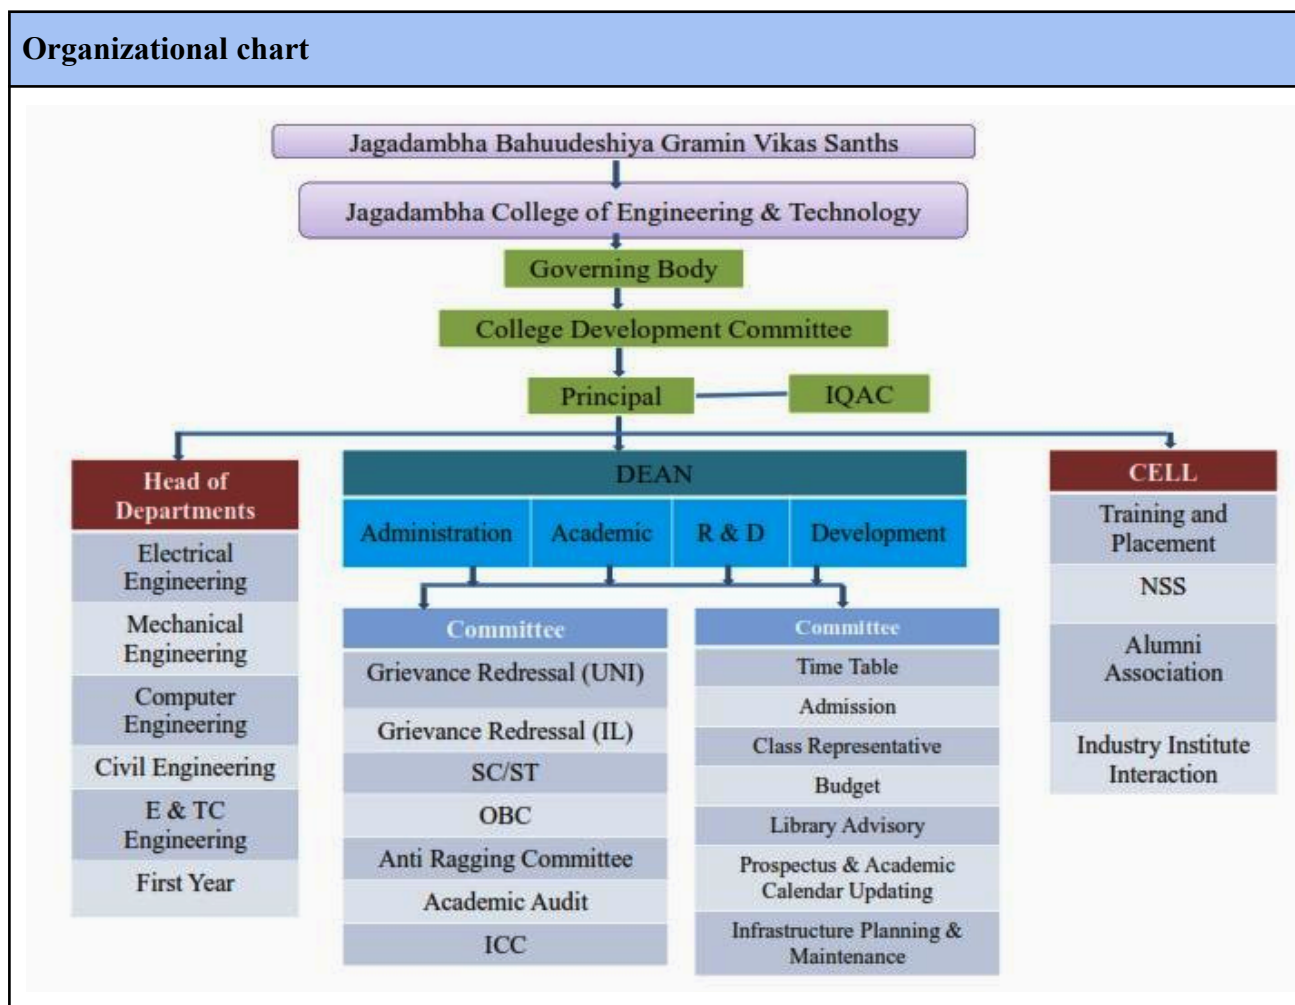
Organizational chart

Jagadambha Bahuudeshiya Gramin Vikas Sanths

Jagadambha College of Engineering & Technology

Governing Body

College Development Committee

Principal

IQAC

Head of Departments

Electrical Engineering

Mechanical Engineering

Computer Engineering

Civil Engineering

E & TC Engineering

First Year

DEAN

Administration

Academic

R & D

Development

Committee

Grievance Redressal (UNI)

Grievance Redressal (IL)

SC/ST

OBC

Anti Ragging Committee

Academic Audit

ICC

Committee

Time Table

Admission

Class Representative

Budget

Library Advisory

Prospectus & Academic Calendar Updating

Infrastructure Planning & Maintenance

CELL

Training and Placement

NSS

Alumni Association

Industry Institute Interaction